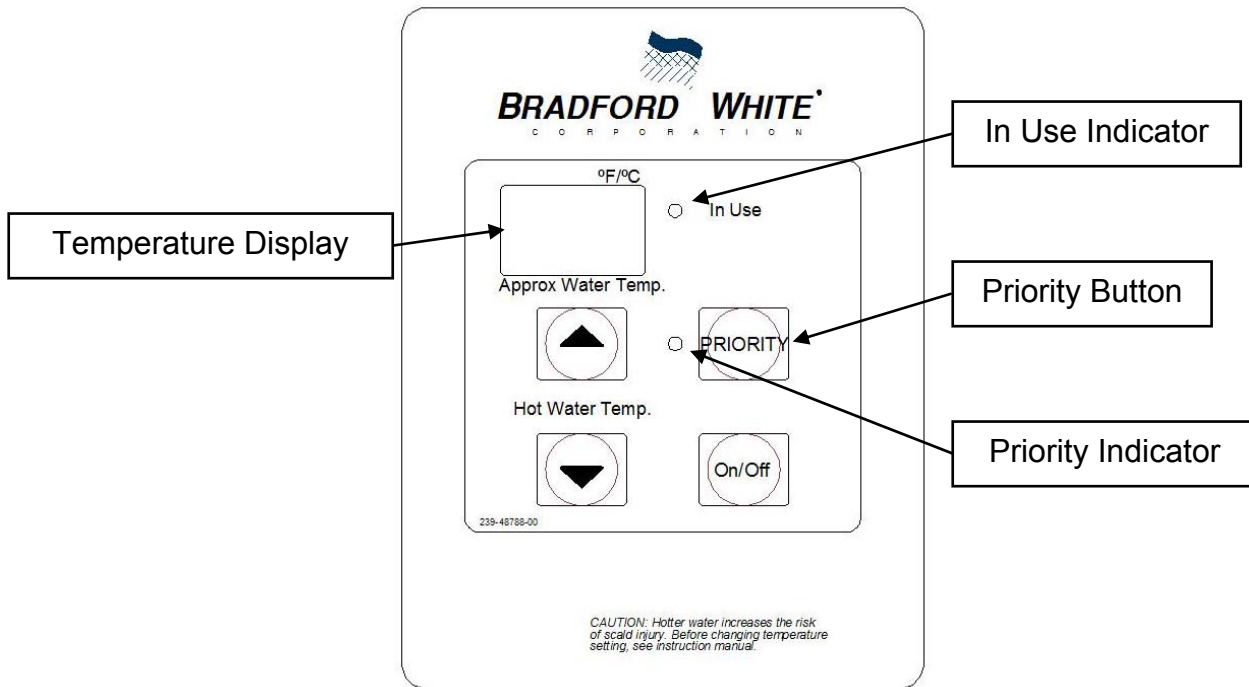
BRADFORD WHITE
CORPORATION

In Use Indicator

ºF/ºC

In Use

Temperature Display

Approx Water Temp.

Priority Button

PRIORITY

Hot Water Temp.

Priority Indicator

On/Off

239-48788-00

CAUTION: Hotter water increases the risk of scald injury. Before changing temperature setting, see instruction manual.